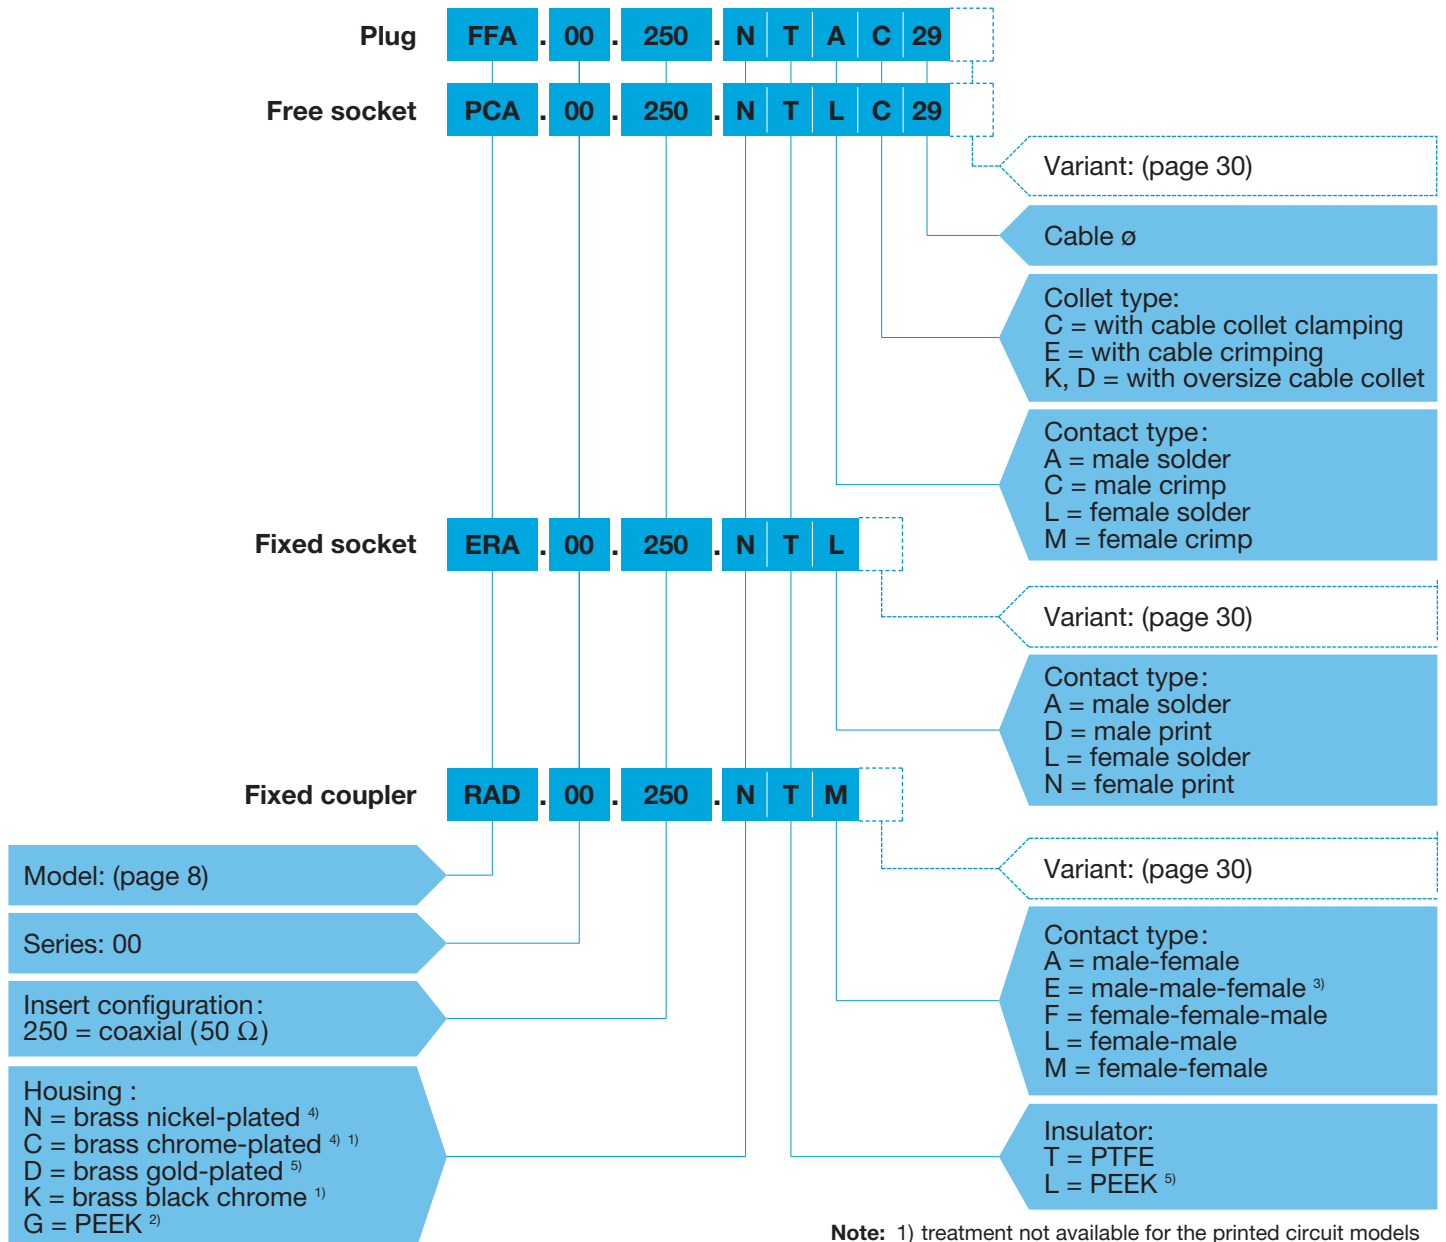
Plug FFA . 00 . 250 . N T A C 29

Free socket PCA . 00 . 250 . N T L C 29

Variant: (page 30)

Cable ø

Collet type:
C = with cable collet clamping
E = with cable crimping
K, D = with oversize cable collet

Contact type:
A = male solder
C = male crimp
L = female solder
M = female crimp

Fixed socket ERA . 00 . 250 . N T L

Variant: (page 30)

Contact type:
A = male solder
D = male print
L = female solder
N = female print

Fixed coupler RAD . 00 . 250 . N T M

Variant: (page 30)

Model: (page 8)

Series: 00

Insert configuration:
250 = coaxial (50 Ω)

Contact type:
A = male-female
E = male-male-female $^{3)}$
F = female-female-male
L = female-male
M = female-female

Housing :
N = brass nickel-plated $^{4)}$
C = brass chrome-plated $^{4)}$ $^{1)}$
D = brass gold-plated $^{5)}$
K = brass black chrome $^{1)}$
G = PEEK $^{2)}$

Insulator:
T = PTFE
L = PEEK $^{5)}$

Note: 1) treatment not available for the printed circuit models